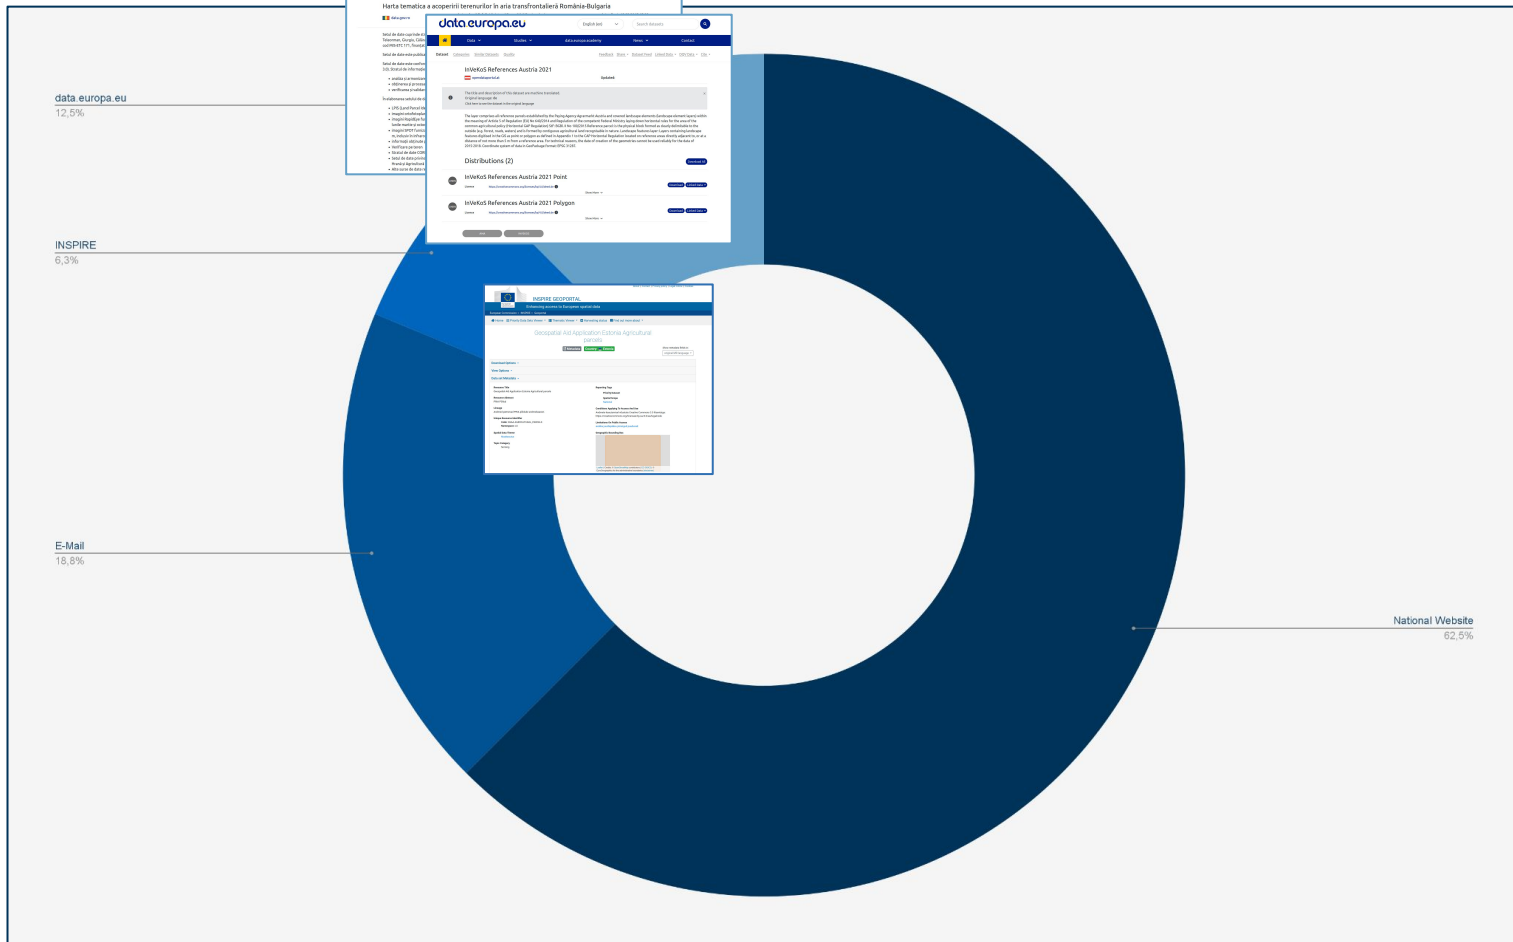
data.europa.eu
12,5%

INSPIRE
6,3%

E-Mail
18,8%

National Website
62,5%

Harta tematica a acoperirii terenurilor în aria transfrontalieră România-Bulgaria

data.europa.eu

InVeKoS References Austria 2021

Distributions (2)

InVeKoS References Austria 2021 Point

InVeKoS References Austria 2021 Polygon

INSPIRE GEOPORTAL
Enhancing access to European spatial data

Geospatial Aid Application Estonia Agricultural parcels